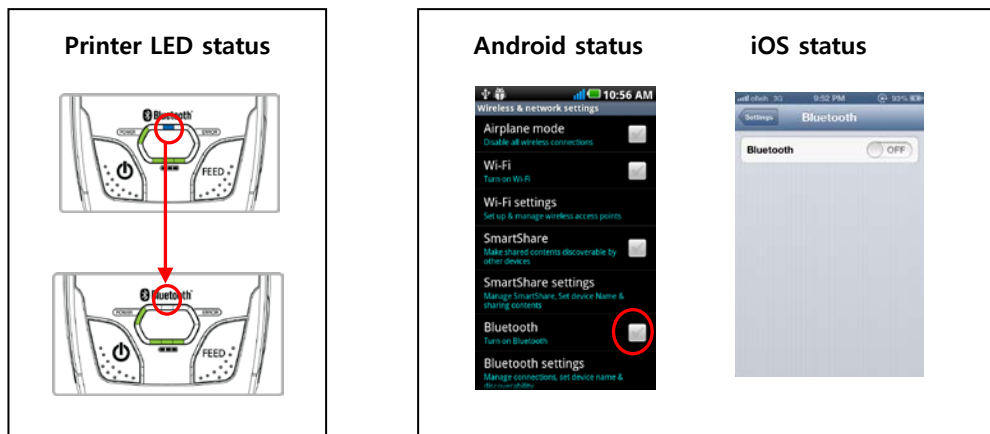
Printer LED status

Bluetooth
POWER
ERROR
FEED

Bluetooth
POWER
ERROR
FEED

Android status

10:56 AM
Wireless & network settings
Airplane mode
Disable all wireless connections
Wi-Fi
Turn on Wi-Fi
Wi-Fi settings
Set up & manage wireless access points
SmartShare
Make shared contents discoverable by other devices
SmartShare settings
Manage SmartShare, Set device Name & sharing contents
Bluetooth
Turn on Bluetooth
Bluetooth settings
Manage connections, set device name & discoverability

iOS status

olleh 3G 9:52 PM 93%
Settings Bluetooth
Bluetooth OFF